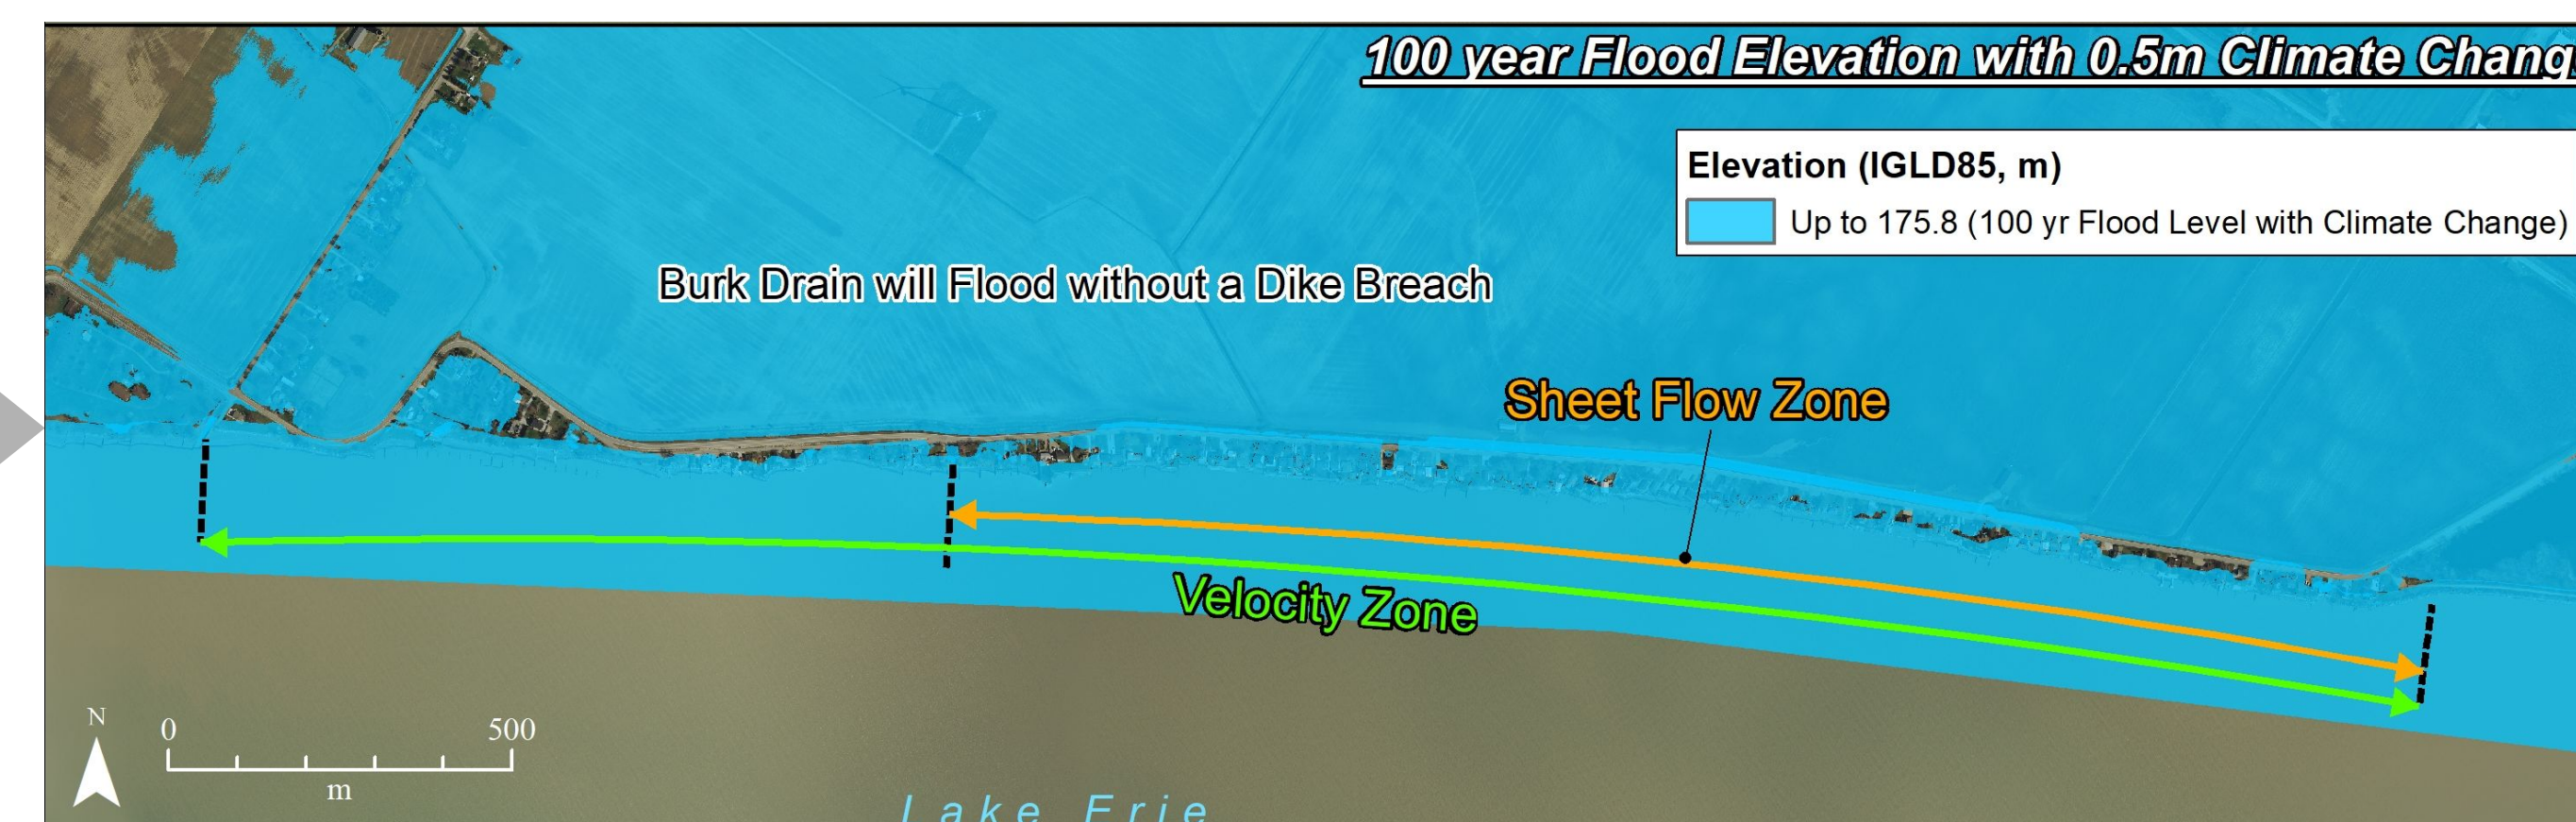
100 year Flood Elevation with 0.5m Climate Chang

Elevation (IGLD85, m)

Up to 175.8 (100 yr Flood Level with Climate Change)

Burk Drain will Flood without a Dike Breach

Sheet Flow Zone

Velocity Zone

N

0

500

m

Lake Erie